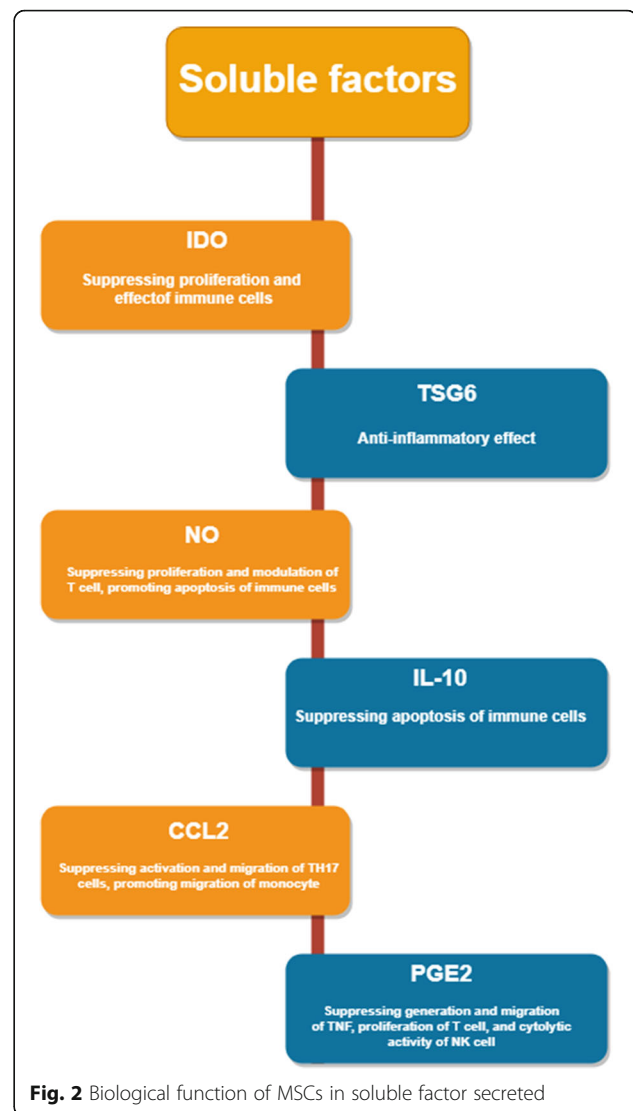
Soluble factors

IDO

Suppressing proliferation and effectof immune cells

TSG6

Anti-inflammatory effect

NO

Suppressing proliferation and modulation of T cell, promoting apoptosis of immune cells

IL-10

Suppressing apoptosis of immune cells

CCL2

Suppressing activation and migration of TH17 cells, promoting migration of monocyte

PGE2

Suppressing generation and migration of TNF, proliferation of T cell, and cytolytic activity of NK cell

Fig. 2 Biological function of MSCs in soluble factor secreted